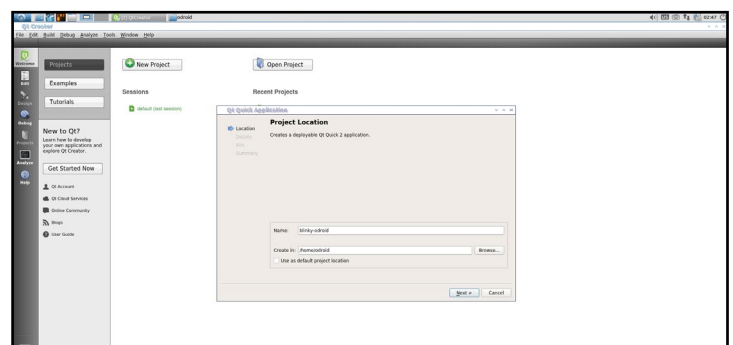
[1] Qt Creator odroid

02:47

Qt Creator

File Edit Build Debug Analyze Tools Window Help

Welcome

Edit

Design

Debug

Projects

Analyze

Help

Projects

Examples

Tutorials

New to Qt?

Learn how to develop your own applications and explore Qt Creator.

Get Started Now

Qt Account

Qt Cloud Services

Online Community

Blogs

User Guide

New Project

Open Project

Sessions

Recent Projects

default (last session)

Qt Quick Application

Location

Details

Kits

Summary

Project Location

Creates a deployable Qt Quick 2 application.

Name: blinky-odroid

Create in: /home/odroid

Browse...

Use as default project location

Next >

Cancel